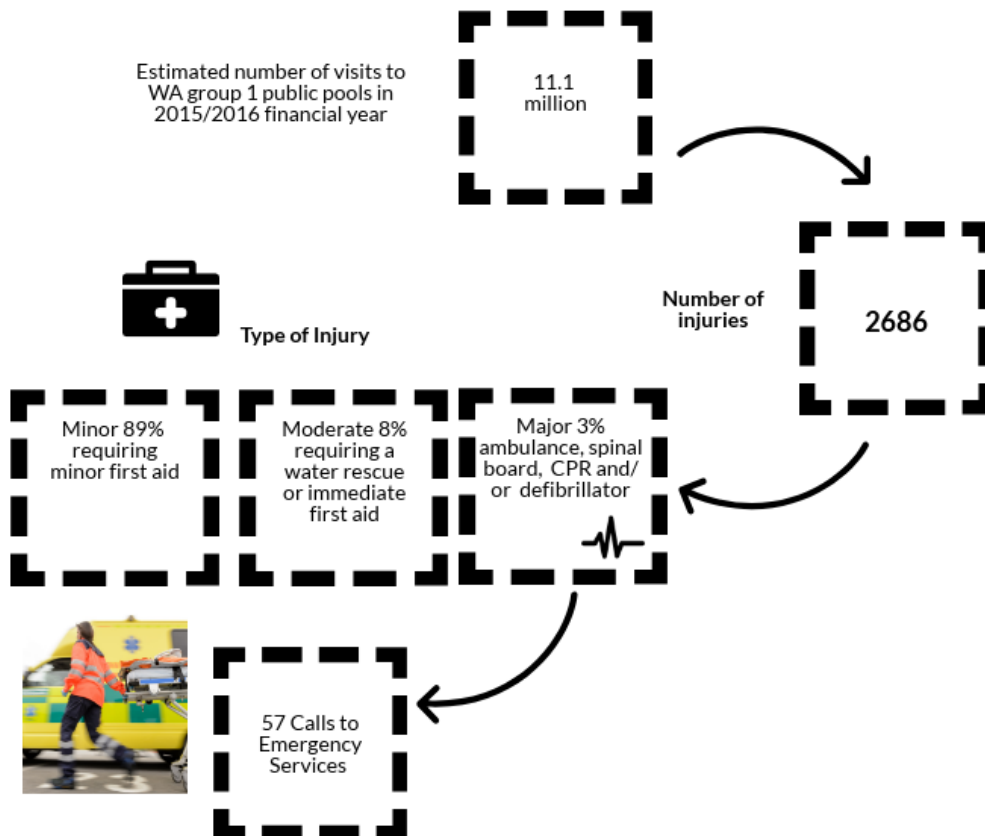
Estimated number of visits to WA group 1 public pools in 2015/2016 financial year

11.1 million

Number of injuries

2686

Type of Injury

Minor 89% requiring minor first aid

Moderate 8% requiring a water rescue or immediate first aid

Major 3% ambulance, spinal board, CPR and/ or defibrillator

57 Calls to Emergency Services